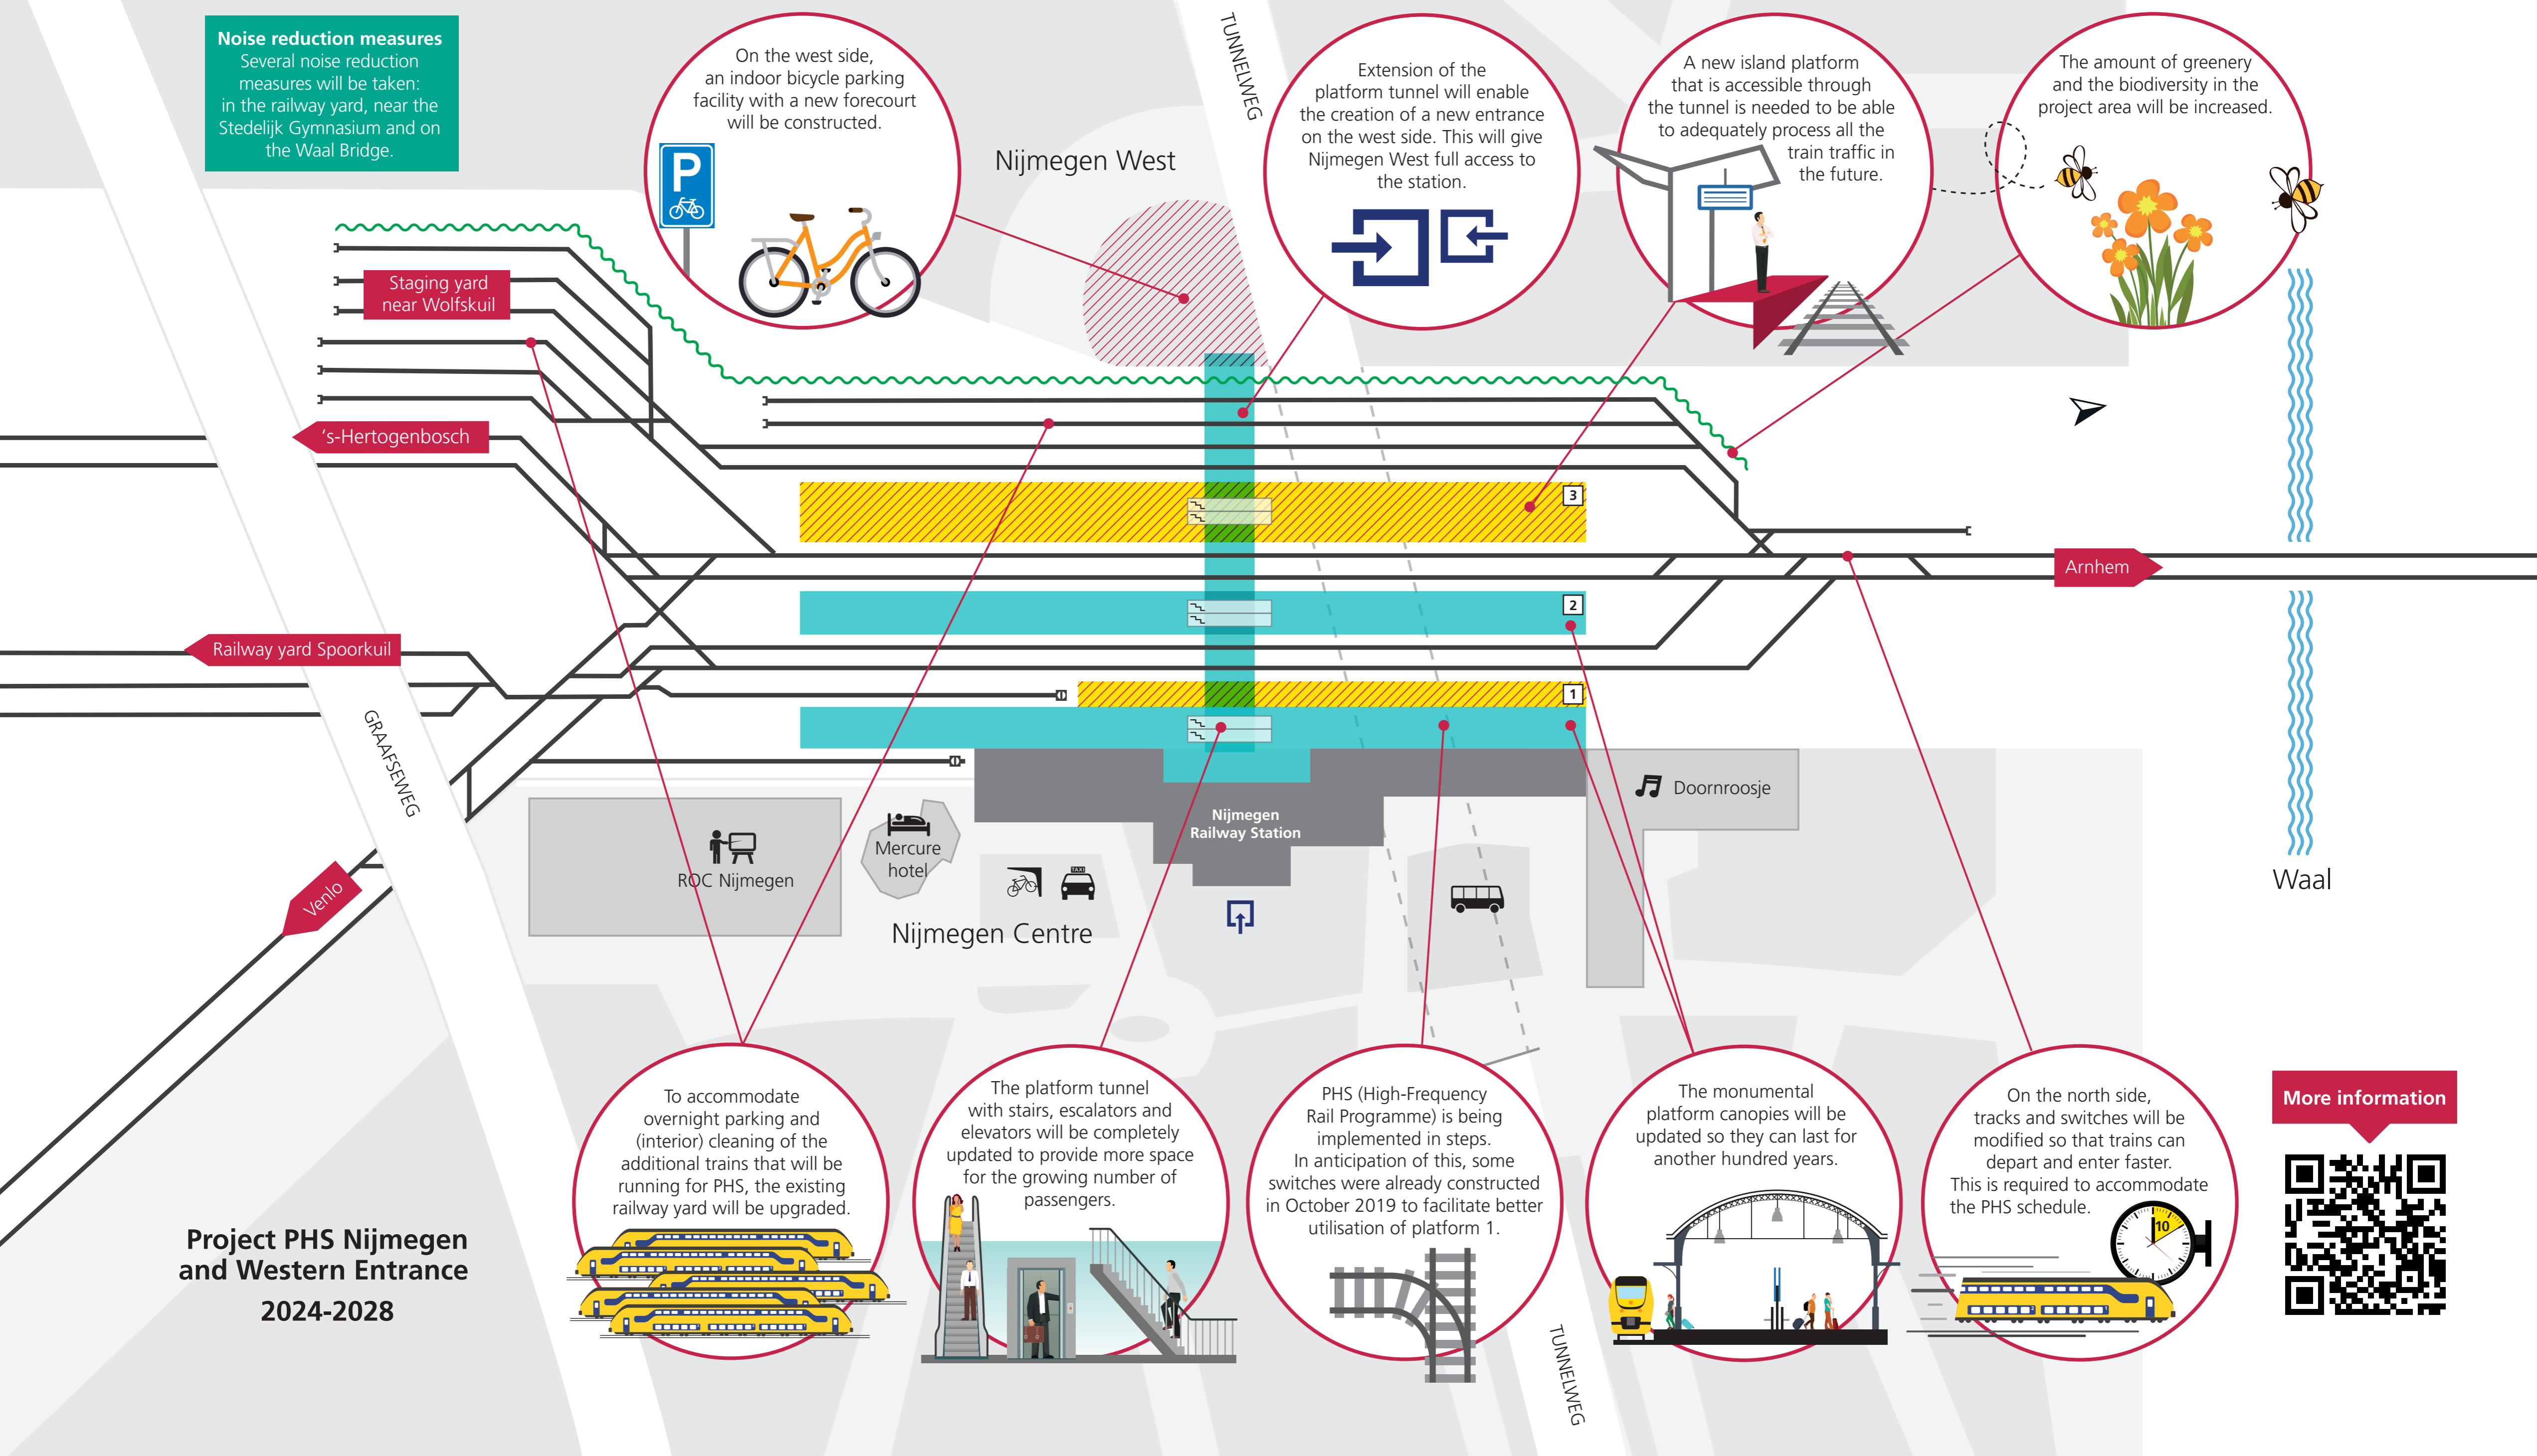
Noise reduction measures
Several noise reduction measures will be taken: in the railway yard, near the Stedelijk Gymnasium and on the Waal Bridge.

On the west side, an indoor bicycle parking facility with a new forecourt will be constructed.

Nijmegen West

TUNNELWEG

Extension of the platform tunnel will enable the creation of a new entrance on the west side. This will give Nijmegen West full access to the station.

A new island platform that is accessible through the tunnel is needed to be able to adequately process all the train traffic in the future.

The amount of greenery and the biodiversity in the project area will be increased.

Staging yard near Wolfskuil

's-Hertogenbosch

Arnhem

Railway yard Spoorkuil

3

2

1

GRAAFSEWEG

Doornroosje

Nijmegen Railway Station

ROC Nijmegen

Mercure hotel

Nijmegen Centre

Waal

Venlo

To accommodate overnight parking and (interior) cleaning of the additional trains that will be running for PHS, the existing railway yard will be upgraded.

The platform tunnel with stairs, escalators and elevators will be completely updated to provide more space for the growing number of passengers.

PHS (High-Frequency Rail Programme) is being implemented in steps. In anticipation of this, some switches were already constructed in October 2019 to facilitate better utilisation of platform 1.

The monumental platform canopies will be updated so they can last for another hundred years.

On the north side, tracks and switches will be modified so that trains can depart and enter faster. This is required to accommodate the PHS schedule.

10

More information

TUNNELWEG

Project PHS Nijmegen and Western Entrance
2024-2028